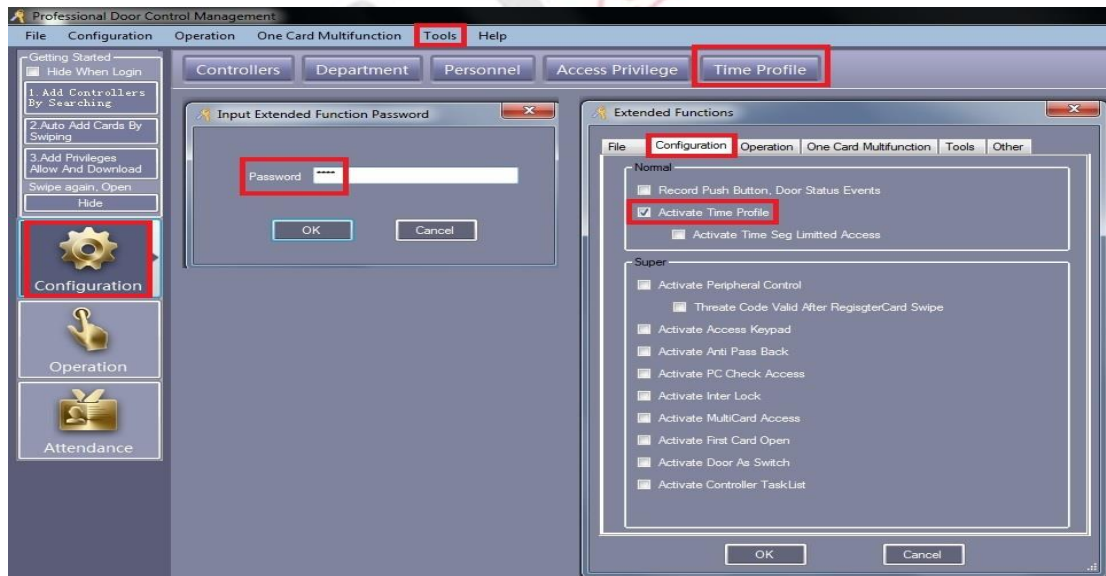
Professional Door Control Management

File Configuration Operation One Card Multifunction Tools Help

Getting Started
Hide When Login
1. Add Controllers By Searching
2.Auto Add Cards By Swiping
3.Add Privileges Allow And Download
Swipe again, Open
Hide

Configuration
Operation
Attendance

Controllers Department Personnel Access Privilege Time Profile

Input Extended Function Password
Password ****
OK Cancel

Extended Functions
File Configuration Operation One Card Multifunction Tools Other
Normal
Record Push Button, Door Status Events
Activate Time Profile
Activate Time Seg Limitted Access
Super
Activate Peripheral Control
Threate Code Valid After RegisgterCard Swipe
Activate Access Keypad
Activate Anti Pass Back
Activate PC Check Access
Activate Inter Lock
Activate MultiCard Access
Activate First Card Open
Activate Door As Switch
Activate Controller TaskList
OK Cancel